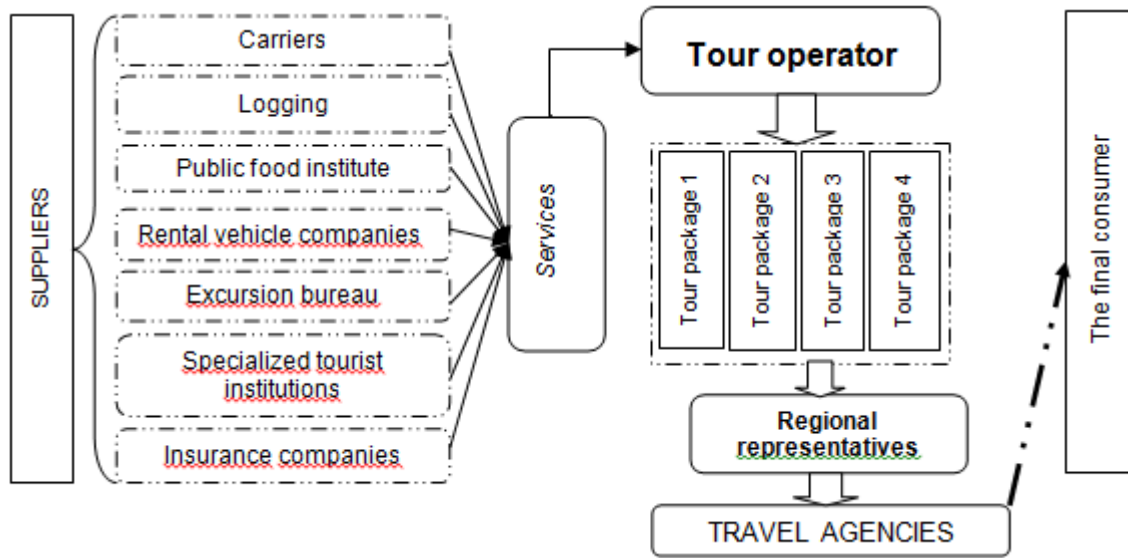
SUPPLIERS

Carriers

Logging

Public food institute

Rental vehicle companies

Excursion bureau

Specialized tourist institutions

Insurance companies

Services

Tour operator

Tour package 1

Tour package 2

Tour package 3

Tour package 4

Regional representatives

TRAVEL AGENCIES

The final consumer